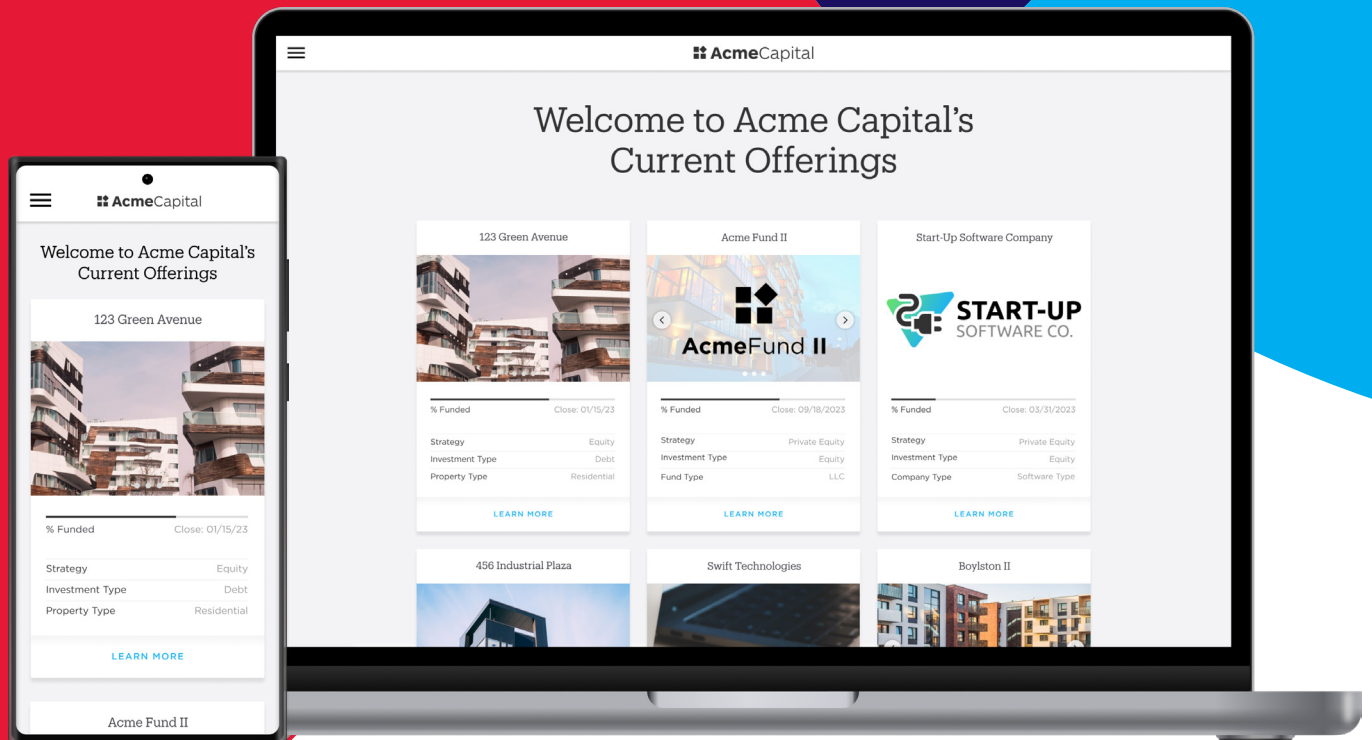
AcmeCapital

Welcome to Acme Capital's Current Offerings

123 Green Avenue

% Funded Close: 01/15/23

| Strategy | Equity |
|---|---|
| Investment Type | Debt |
| Property Type | Residential |

LEARN MORE

Acme Fund II

AcmeFund II

% Funded Close: 09/18/2023

| Strategy | Private Equity |
|---|---|
| Investment Type | Equity |
| Fund Type | LLC |

LEARN MORE

Start-Up Software Company

START-UP SOFTWARE CO.

% Funded Close: 03/31/2023

| Strategy | Private Equity |
|---|---|
| Investment Type | Equity |
| Company Type | Software Type |

LEARN MORE

456 Industrial Plaza

Swift Technologies

Boylston II

AcmeCapital

Welcome to Acme Capital's Current Offerings

123 Green Avenue

% Funded Close: 01/15/23

| Strategy | Equity |
|---|---|
| Investment Type | Debt |
| Property Type | Residential |

LEARN MORE

Acme Fund II